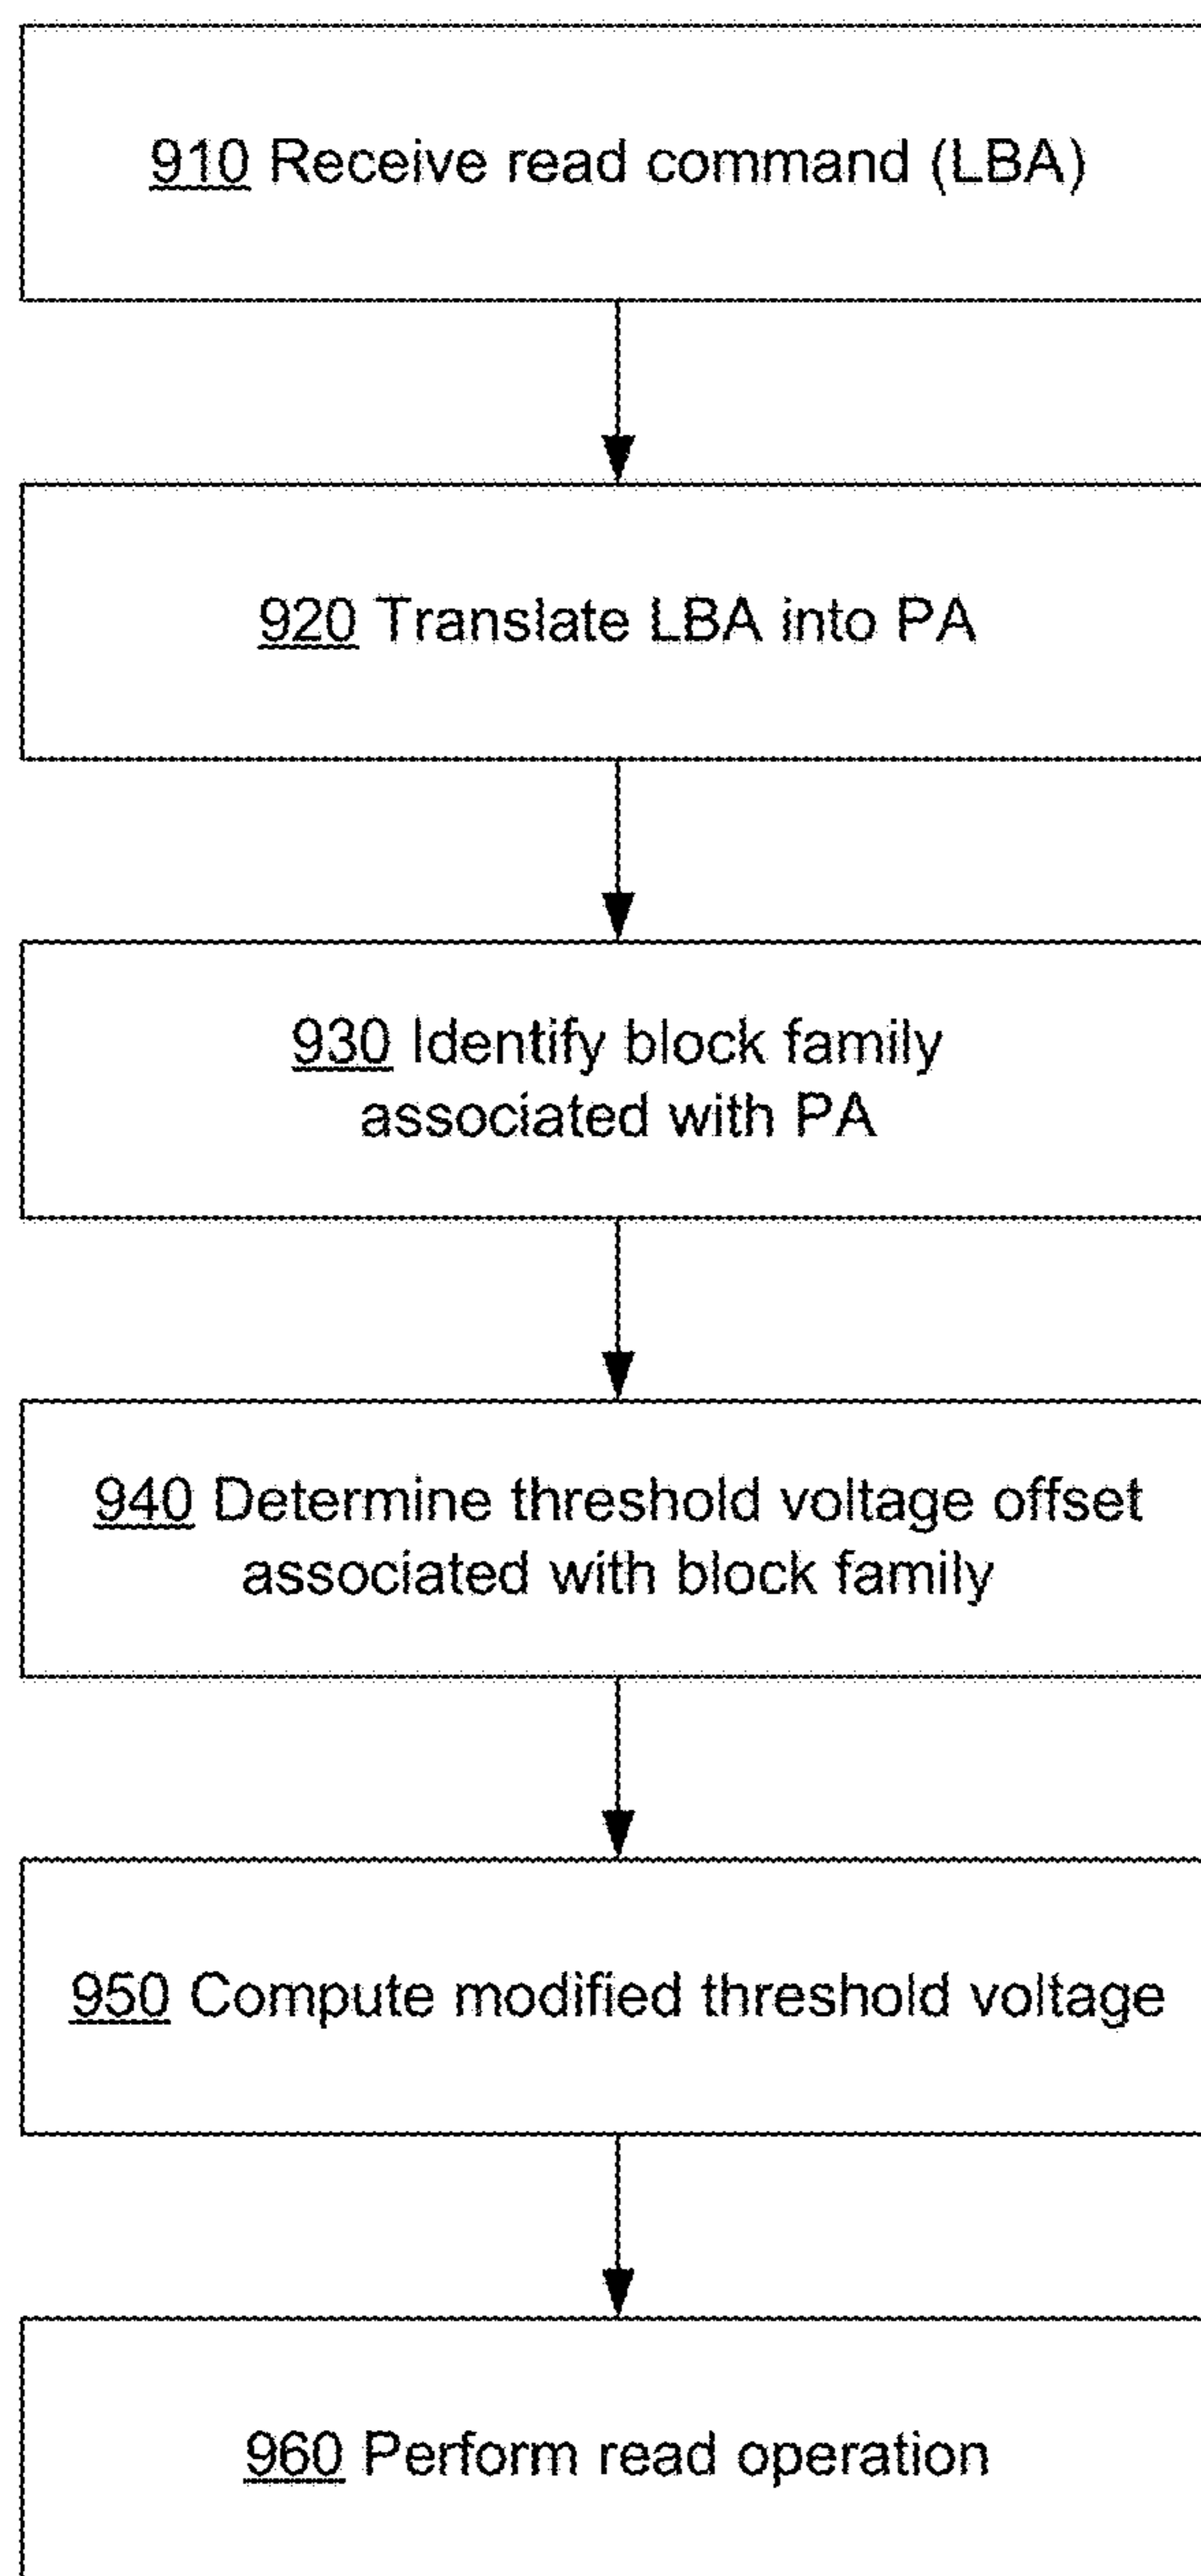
910 Receive read command (LBA)

920 Translate LBA into PA

930 Identify block family associated with PA

940 Determine threshold voltage offset associated with block family

950 Compute modified threshold voltage

960 Perform read operation